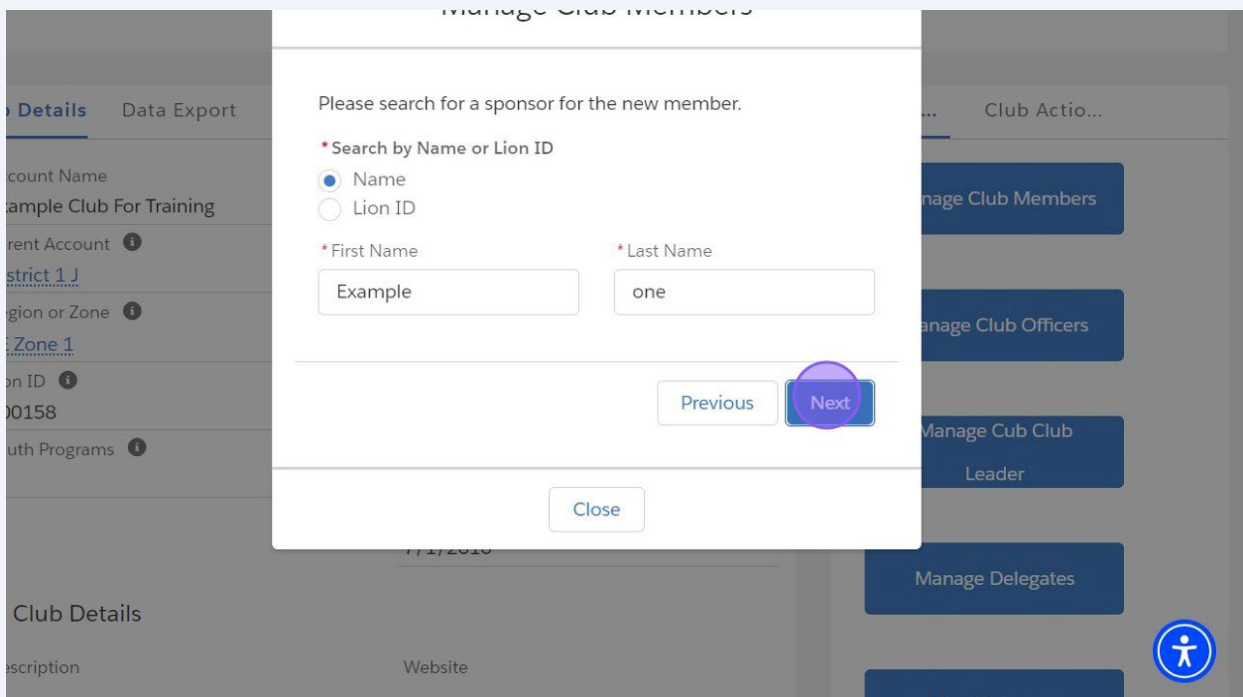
Manage Club Members

Please search for a sponsor for the new member.

*Search by Name or Lion ID

Name

Lion ID

*First Name

Example

*Last Name

one

Previous

Next

Close

Details Data Export

count Name
ample Club For Training

rent Account
strict 1 J

gion or Zone
Zone 1

on ID
00158

uth Programs

7/1/2010

Club Details

scription

Website

Club Actio...

nage Club Members

anage Club Officers

Manage Cub Club Leader

Manage Delegates